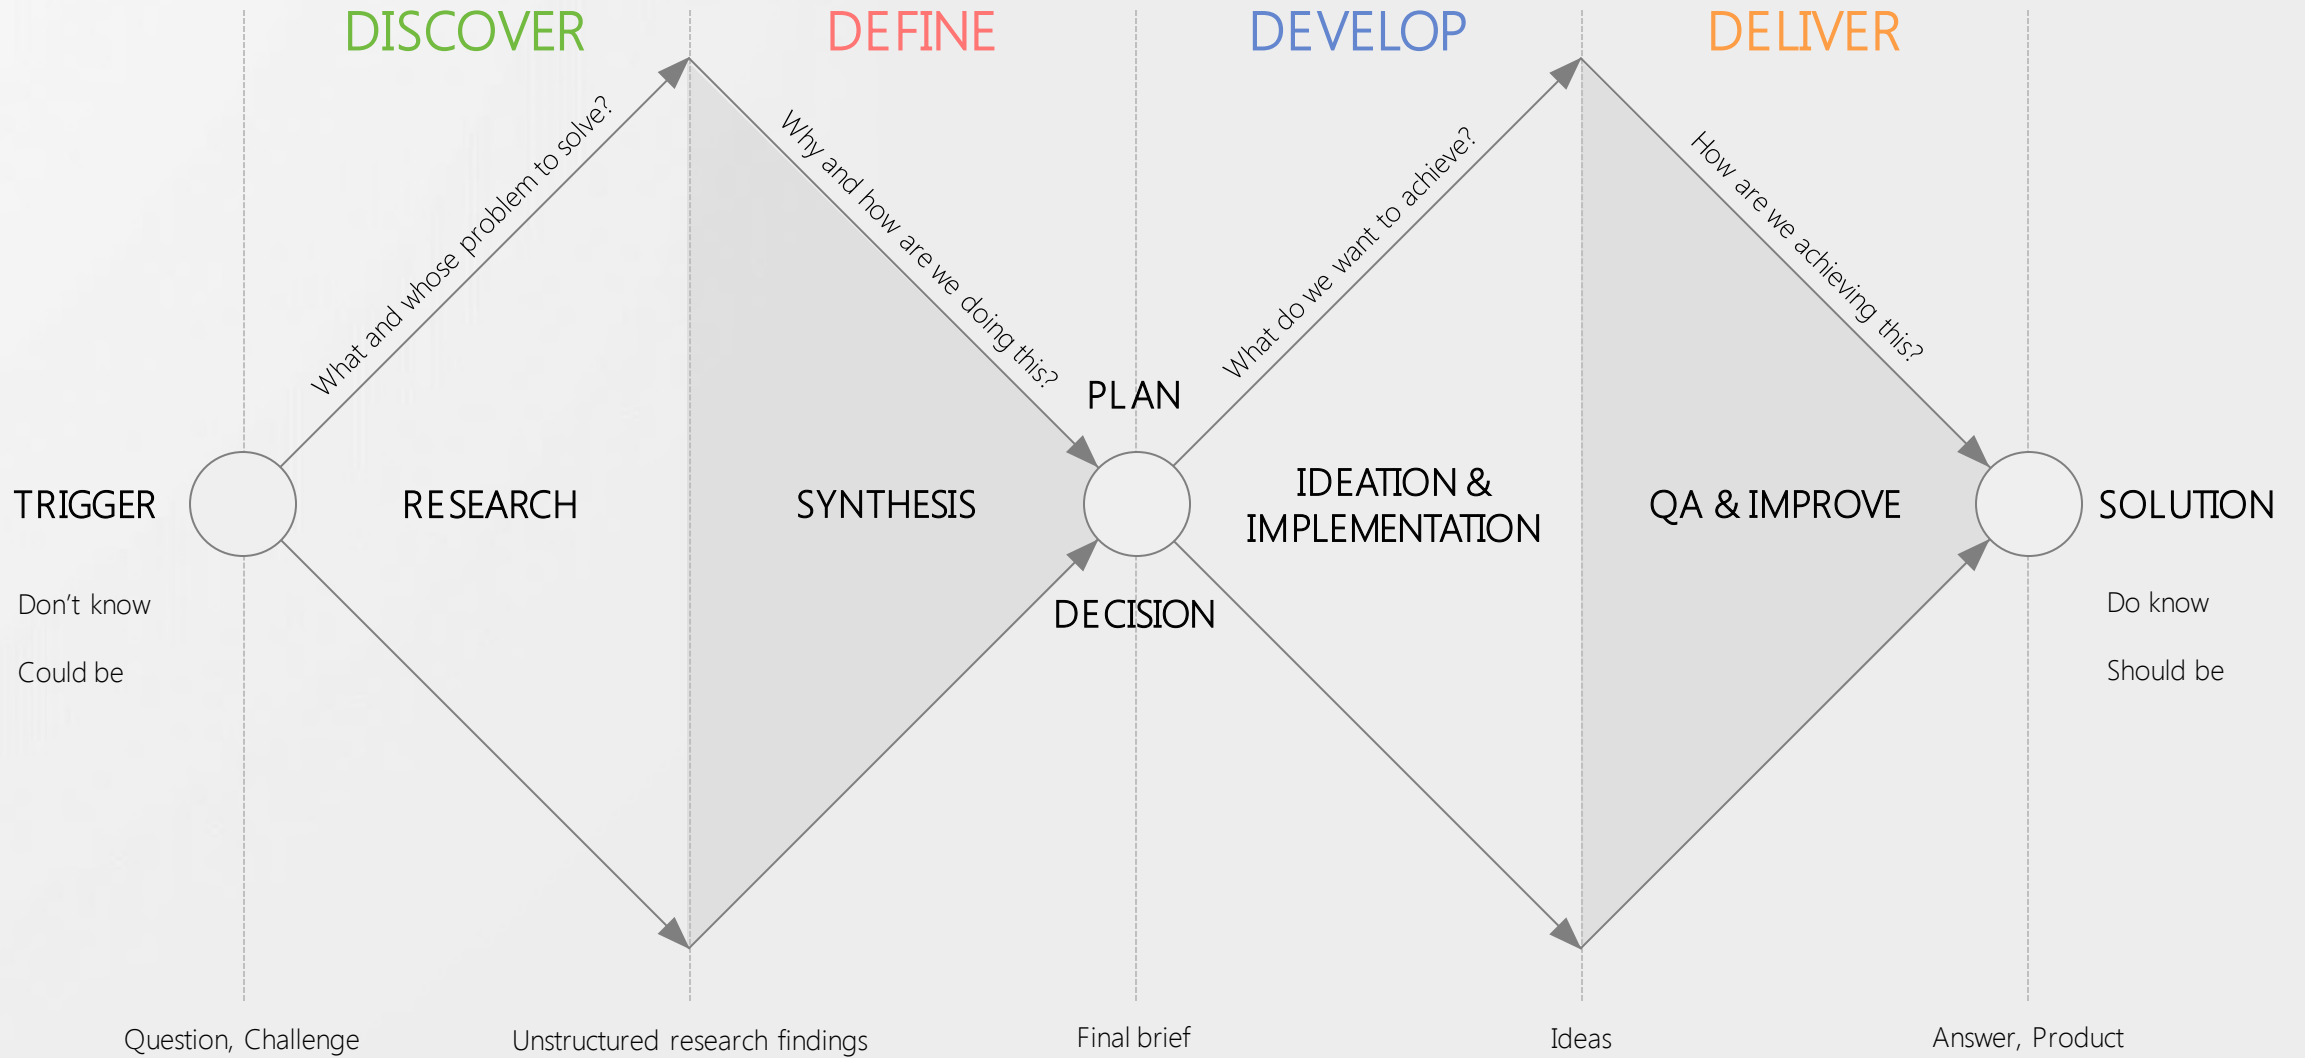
DISCOVER

DEFINE

DEVELOP

DELIVER

What and whose problem to solve?

Why and how are we doing this?

What do we want to achieve?

How are we achieving this?

PLAN

TRIGGER

RESEARCH

SYNTHESIS

IDEATION & IMPLEMENTATION

QA & IMPROVE

SOLUTION

DECISION

Don't know

Could be

Do know

Should be

Question, Challenge

Unstructured research findings

Final brief

Ideas

Answer, Product